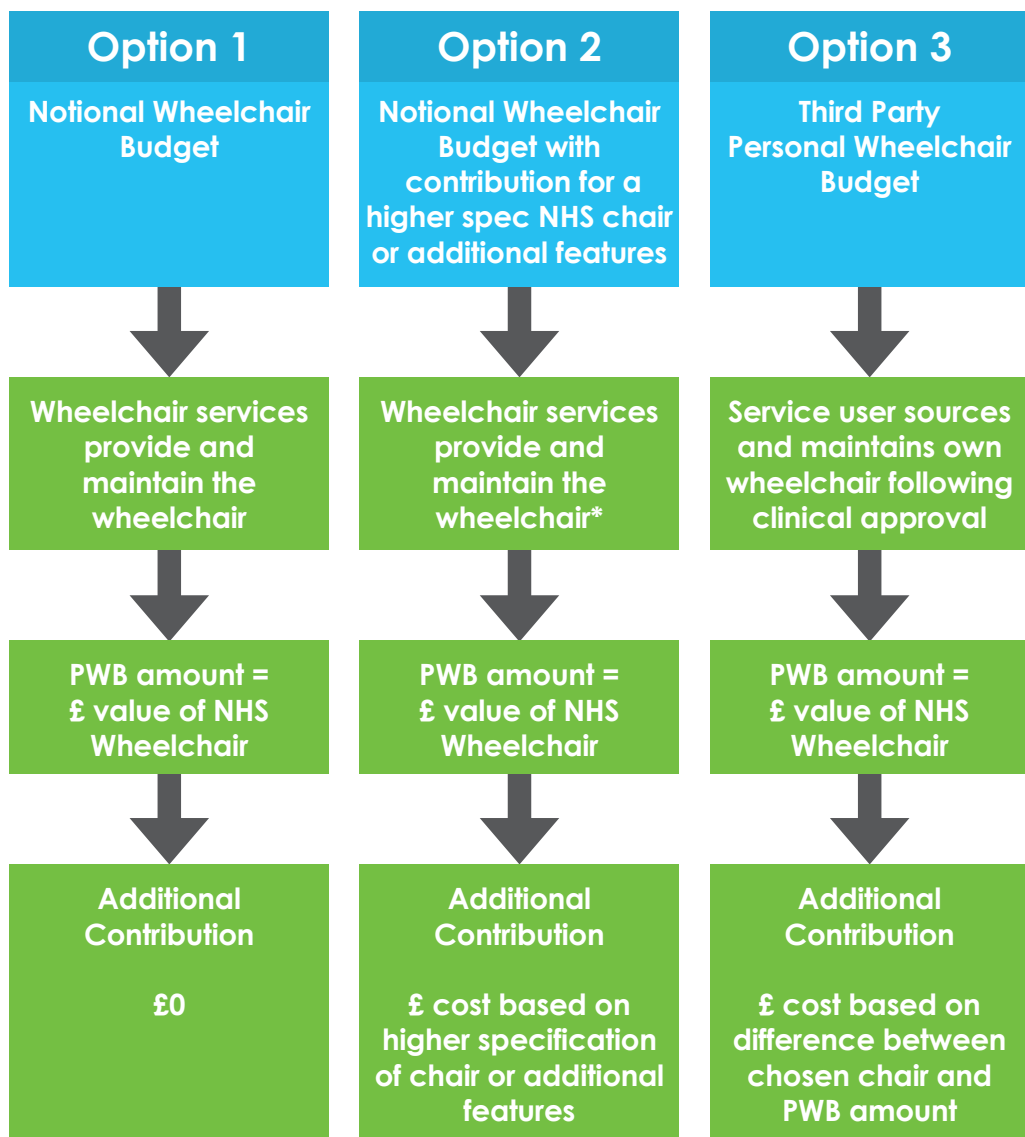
Option 1

Notional Wheelchair Budget

Wheelchair services provide and maintain the wheelchair

PWB amount = £ value of NHS Wheelchair

Additional Contribution

£0

Option 2

Notional Wheelchair Budget with contribution for a higher spec NHS chair or additional features

Wheelchair services provide and maintain the wheelchair*

PWB amount = £ value of NHS Wheelchair

Additional Contribution

£ cost based on higher specification of chair or additional features

Option 3

Third Party Personal Wheelchair Budget

Service user sources and maintains own wheelchair following clinical approval

PWB amount = £ value of NHS Wheelchair

Additional Contribution

£ cost based on difference between chosen chair and PWB amount